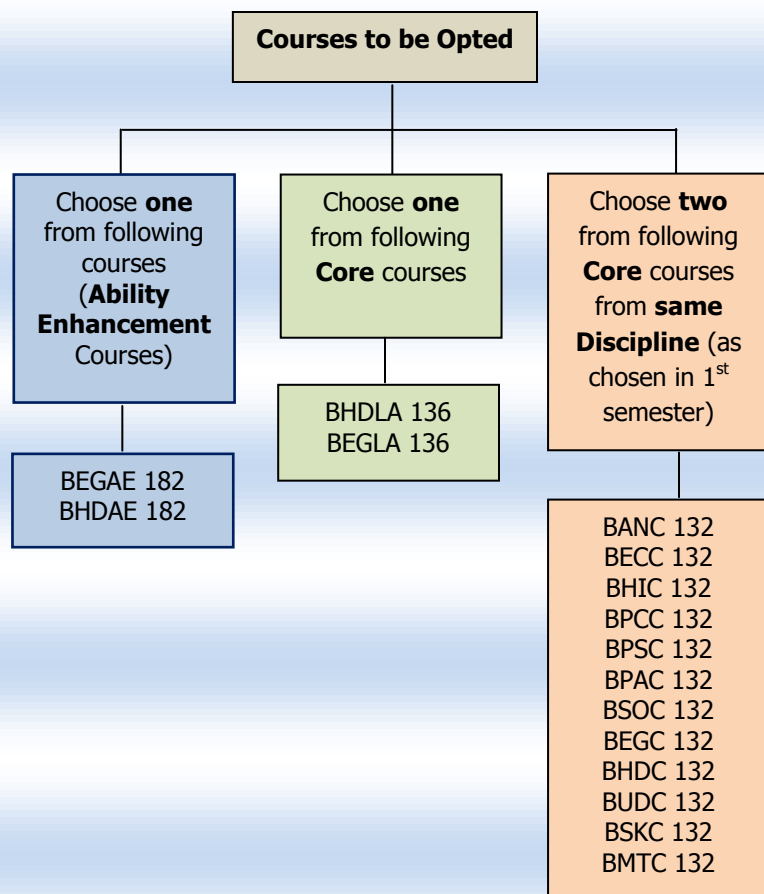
Courses to be Opted

Choose one from following courses (Ability Enhancement Courses)

BEGAE 182
BHDAE 182

Choose one from following Core courses

BHDLA 136
BEGLA 136

Choose two from following Core courses from same Discipline (as chosen in 1$^{st}$ semester)

BANC 132
BECC 132
BHIC 132
BPCC 132
BPSC 132
BPAC 132
BSOC 132
BEGC 132
BHDC 132
BUDC 132
BSKC 132
BMTC 132